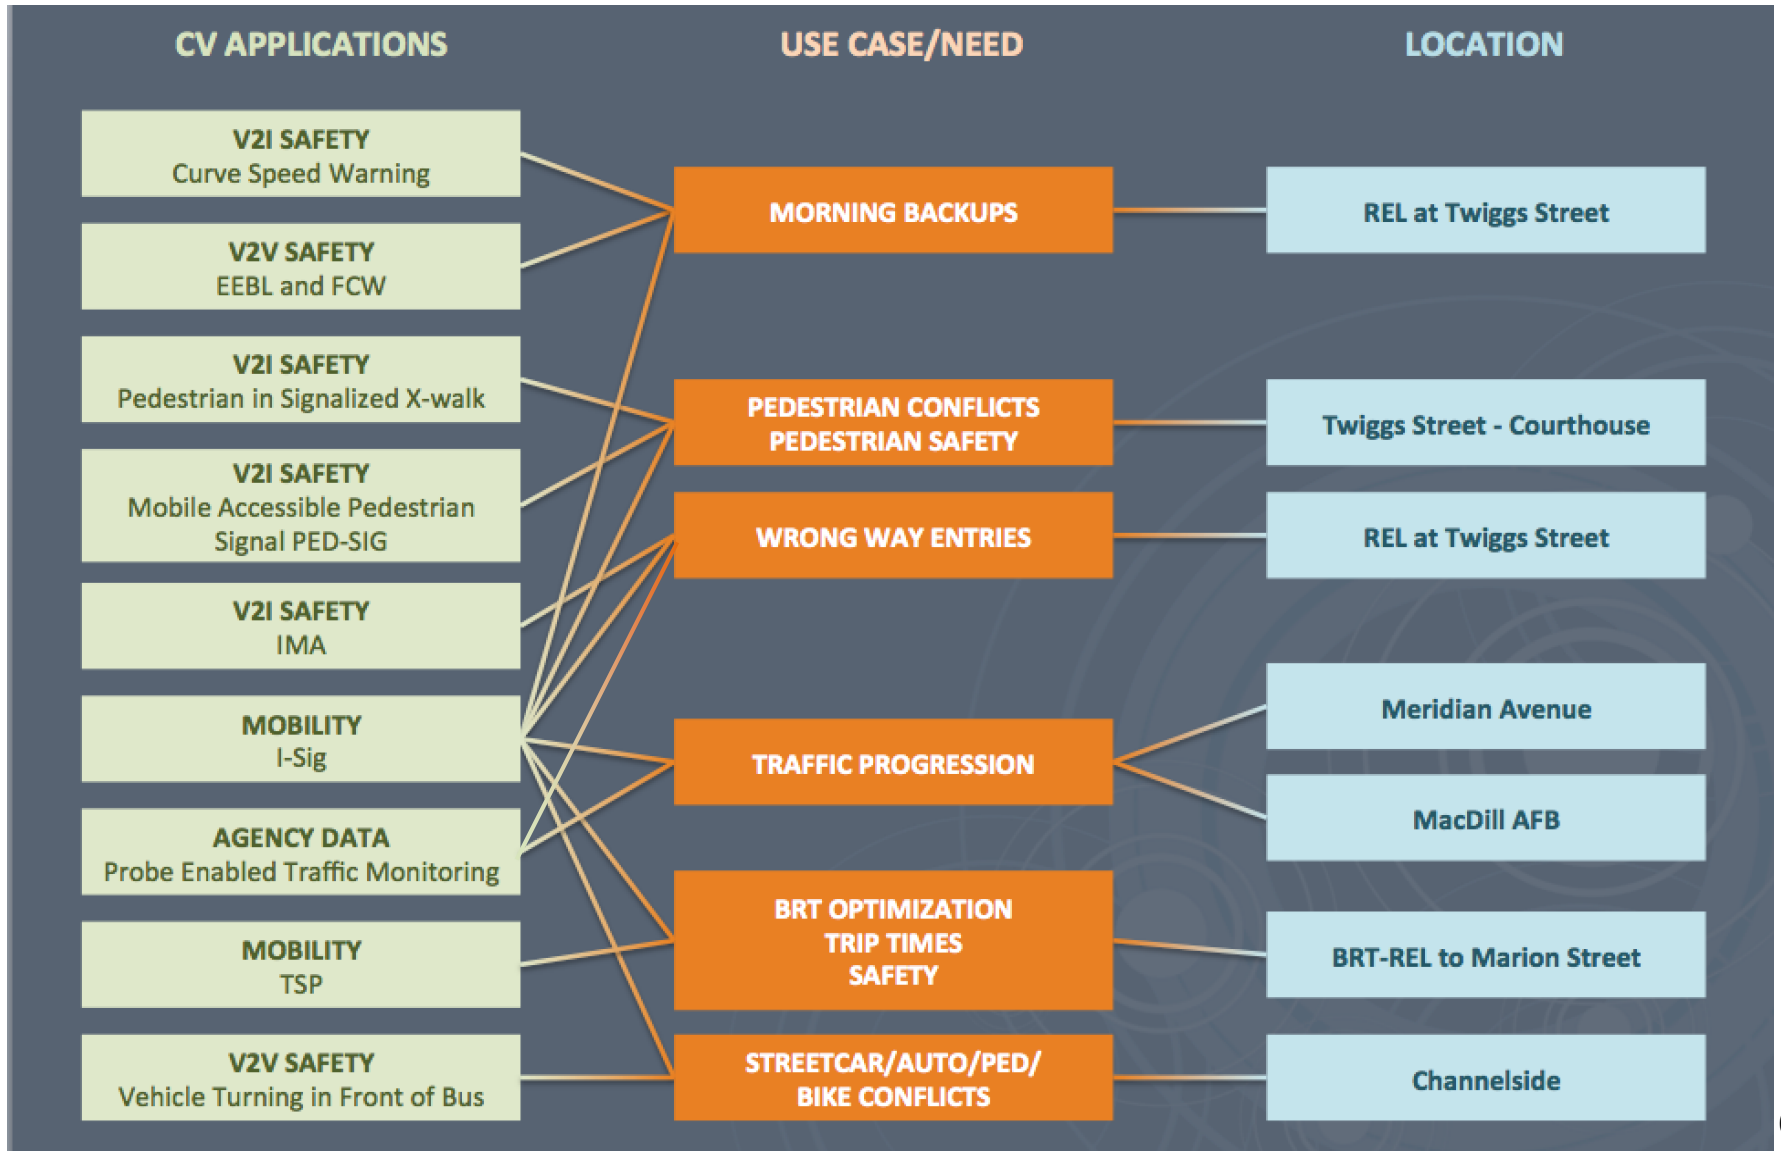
CV APPLICATIONS

USE CASE/NEED

LOCATION

V2I SAFETY
Curve Speed Warning

V2V SAFETY
EEBL and FCW

V2I SAFETY
Pedestrian in Signalized X-walk

V2I SAFETY
Mobile Accessible Pedestrian Signal PED-SIG

V2I SAFETY
IMA

MOBILITY
I-Sig

AGENCY DATA
Probe Enabled Traffic Monitoring

MOBILITY
TSP

V2V SAFETY
Vehicle Turning in Front of Bus

MORNING BACKUPS

PEDESTRIAN CONFLICTS
PEDESTRIAN SAFETY

WRONG WAY ENTRIES

TRAFFIC PROGRESSION

BRT OPTIMIZATION
TRIP TIMES
SAFETY

STREETCAR/AUTO/PED/
BIKE CONFLICTS

REL at Twiggs Street

Twiggs Street - Courthouse

REL at Twiggs Street

Meridian Avenue

MacDill AFB

BRT-REL to Marion Street

Channelside